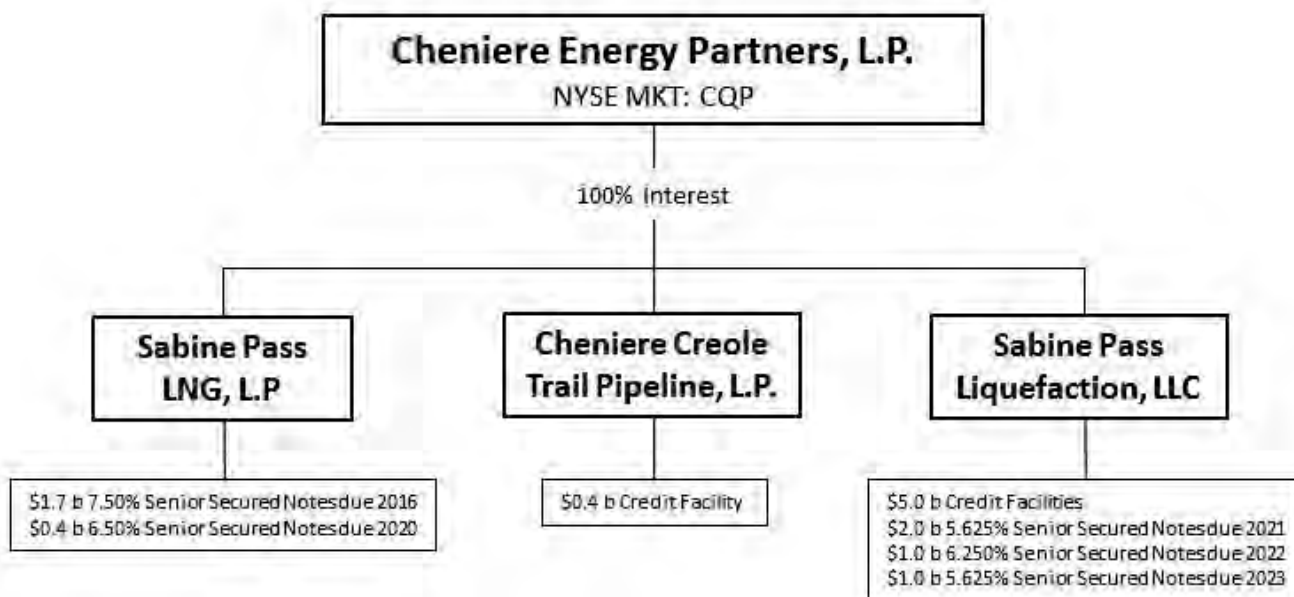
Cheniere Energy Partners, L.P.
NYSE MKT: CQP

100% Interest

Sabine Pass LNG, L.P

Cheniere Creole Trail Pipeline, L.P.

Sabine Pass Liquefaction, LLC

\$1.7 b 7.50% Senior Secured Notesdue 2016
\$0.4 b 6.50% Senior Secured Notesdue 2020

\$0.4 b Credit Facility

\$5.0 b Credit Facilities
\$2.0 b 5.625% Senior Secured Notesdue 2021
\$1.0 b 6.250% Senior Secured Notesdue 2022
\$1.0 b 5.625% Senior Secured Notesdue 2023